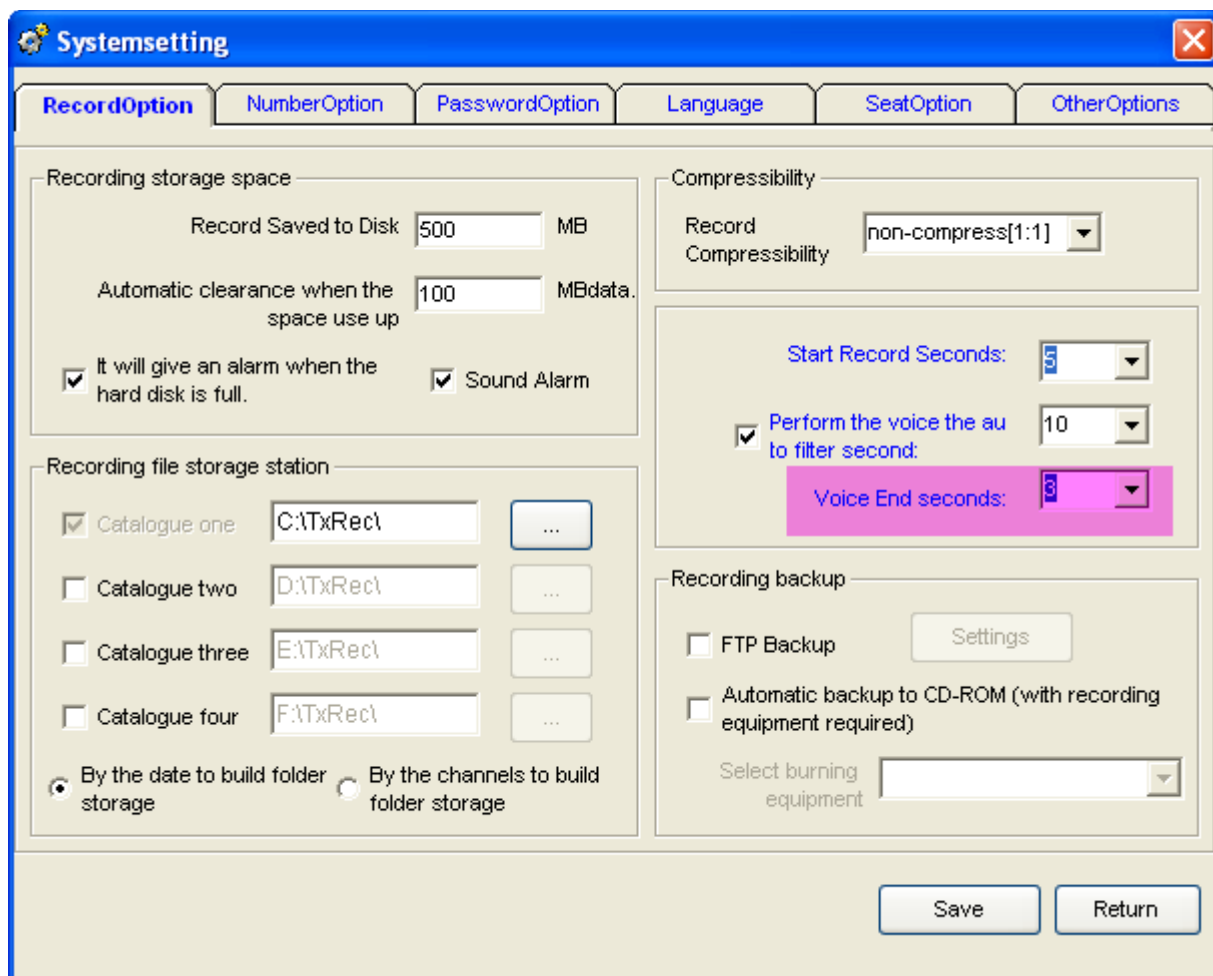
Systemsetting

RecordOption | NumberOption | PasswordOption | Language | SeatOption | OtherOptions

Recording storage space

Record Saved to Disk 500 MB

Automatic clearance when the space use up 100 MBdata.

It will give an alarm when the hard disk is full.

Sound Alarm

Recording file storage station

Catalogue one C:\TxRec\ ...

Catalogue two D:\TxRec\ ...

Catalogue three E:\TxRec\ ...

Catalogue four F:\TxRec\ ...

By the date to build folder storage

By the channels to build folder storage

Compressibility

Record Compressibility non-compress[1:1]

Start Record Seconds: 5

Perform the voice the au to filter second: 10

Voice End seconds: 3

Recording backup

FTP Backup

Settings

Automatic backup to CD-ROM (with recording equipment required)

Select burning equipment

Save

Return